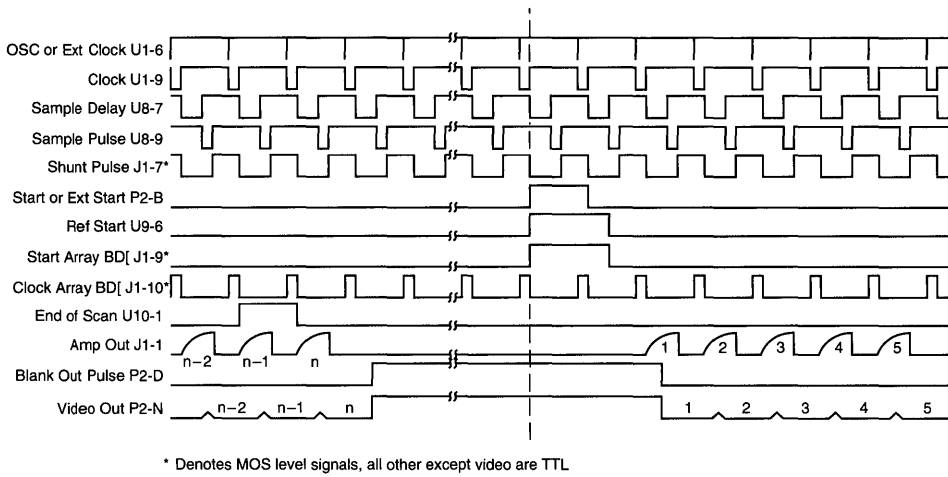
OSC or Ext Clock U1-6
Clock U1-9
Sample Delay U8-7
Sample Pulse U8-9
Shunt Pulse J1-7*
Start or Ext Start P2-B
Ref Start U9-6
Start Array BD[ J1-9*
Clock Array BD[ J1-10*
End of Scan U10-1
Amp Out J1-1
Blank Out Pulse P2-D
Video Out P2-N

n–2
n–1
n
1
2
3
4
5

n–2
n–1
n
1
2
3
4
5

* Denotes MOS level signals, all other except video are TTL